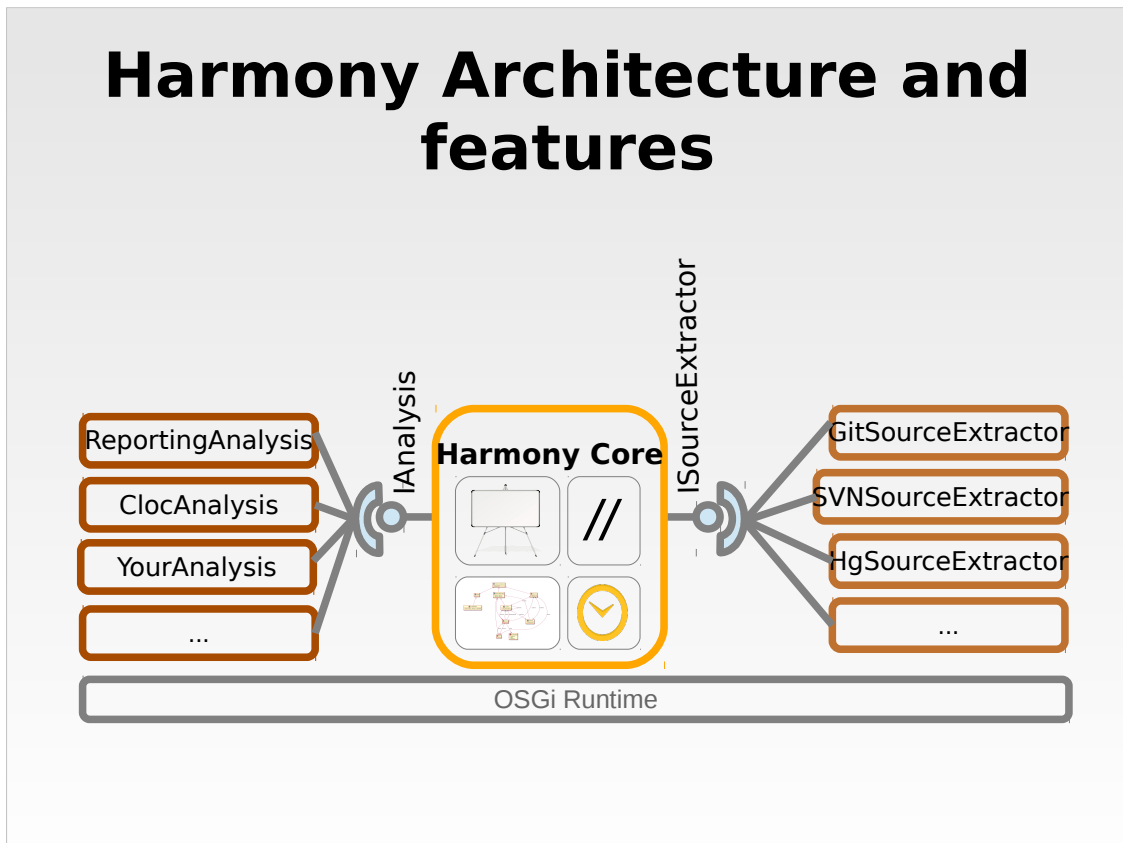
Harmony Architecture and features

ReportingAnalysis
ClocAnalysis
YourAnalysis
...

IAnalysis

Harmony Core
//

ISourceExtractor

GitSourceExtractor
SVNSourceExtractor
HgSourceExtractor
...

OSGi Runtime